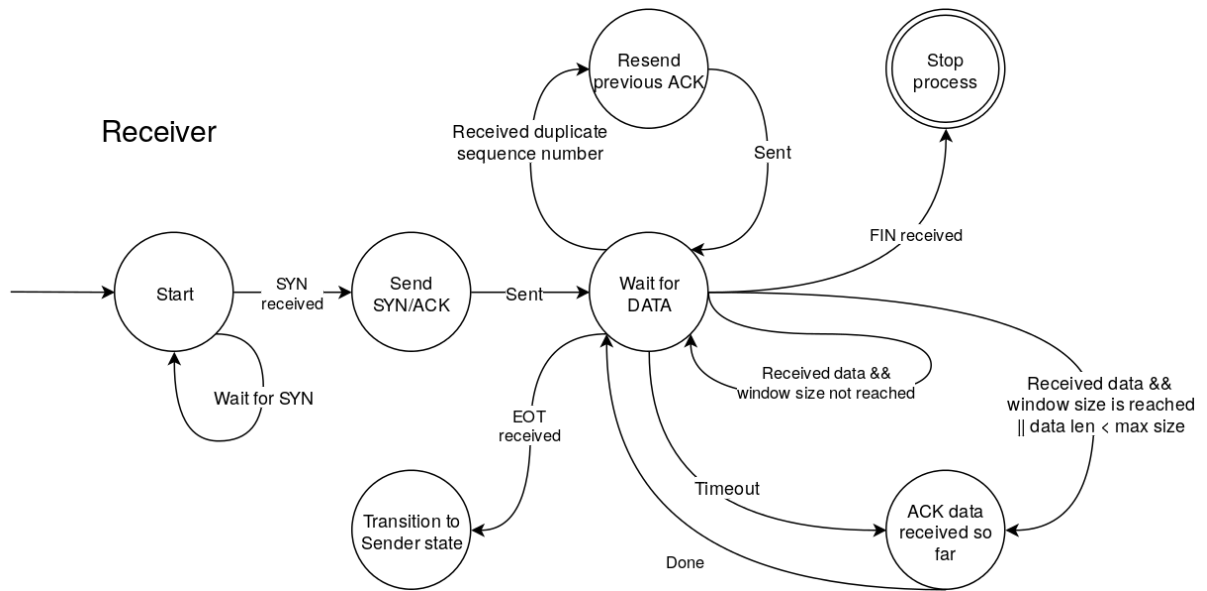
Receiver

Resend previous ACK

Stop process

Received duplicate sequence number

Sent

FIN received

Start

SYN received

Send SYN/ACK

Sent

Wait for DATA

Wait for SYN

Received data && window size not reached

Received data && window size is reached || data len < max size

EOT received

Timeout

Transition to Sender state

ACK data received so far

Done